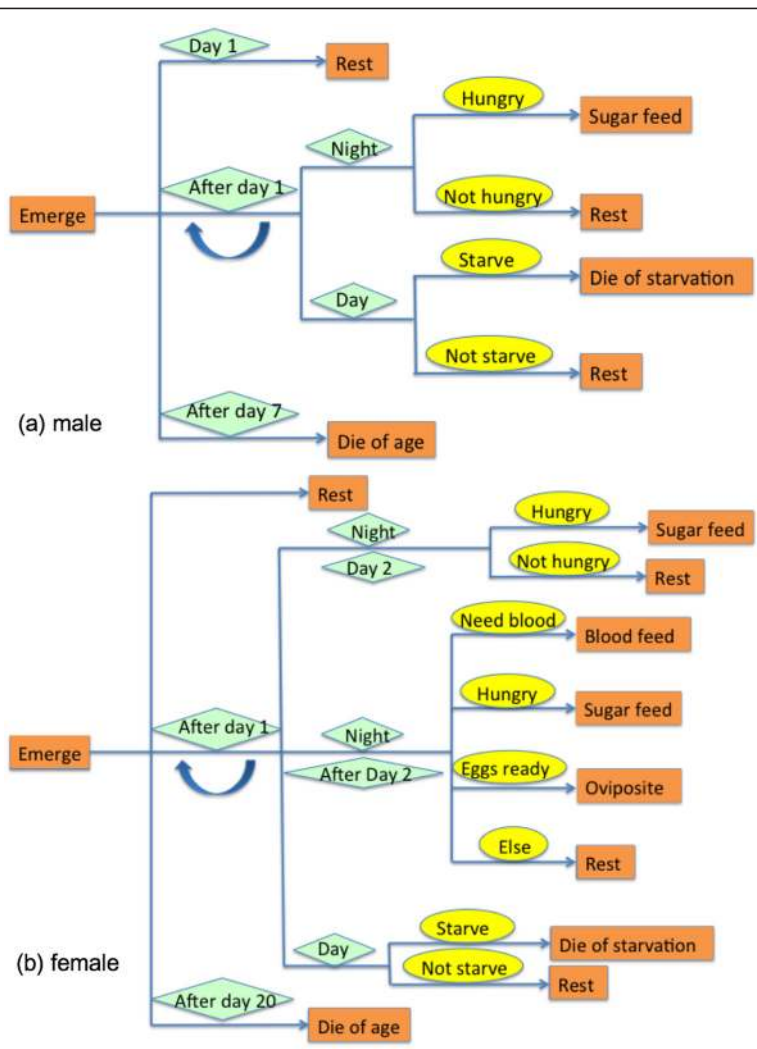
Day 1
Rest
Emerge
After day 1
Night
Hungry
Sugar feed
Not hungry
Rest
Day
Starve
Die of starvation
Not starve
Rest
After day 7
Die of age
(a) male

Emerge
Rest
After day 1
Night
Day 2
Hungry
Sugar feed
Not hungry
Rest
Night
After Day 2
Need blood
Blood feed
Hungry
Sugar feed
Eggs ready
Oviposite
Else
Rest
Day
Starve
Die of starvation
Not starve
Rest
After day 20
Die of age
(b) female